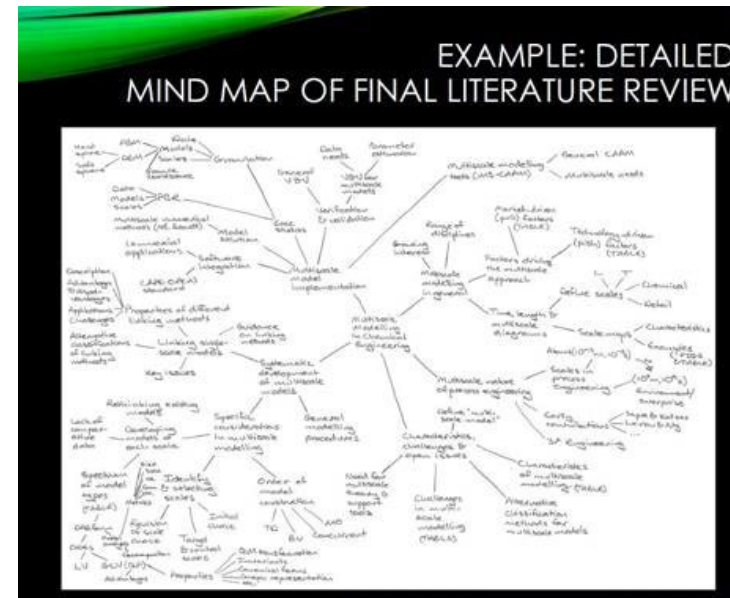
EXAMPLE: DETAILED MIND MAP OF FINAL LITERATURE REVIEW

Multiscale modelling in Chemical Engineering

Multiscale model implementation

Multiscale modelling in general

Systematic development of multiscale models

Multiscale nature of process engineering

Characteristics, challenges & open issues

Multiscale modelling tools (MS-CAMM)

General CAMM

Multiscale models

Verification & validation

Case studies

Software integration

CAPE-OPEN standard

Properties of different linking methods

Linking single-scale models

Guidance on linking methods

Key issues

Granulation

Rising of disciplines

Factors driving the multiscale approach

Define scales

Scale maps

Scales in process engineering

Specific considerations in multiscale modelling

General modelling procedures

Rebuilding existing models

Developing models at each scale

Identify & selecting scales

Order of model construction

Challenges in multiscale modelling (TABLE)

Alternative classification methods for multiscale models

Need for multiscale thinking & support tools

Characteristics of multiscale modelling (TABLE)

Define "multiscale model"

Properties

Advantages

Initial choice

Target & critical scales

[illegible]